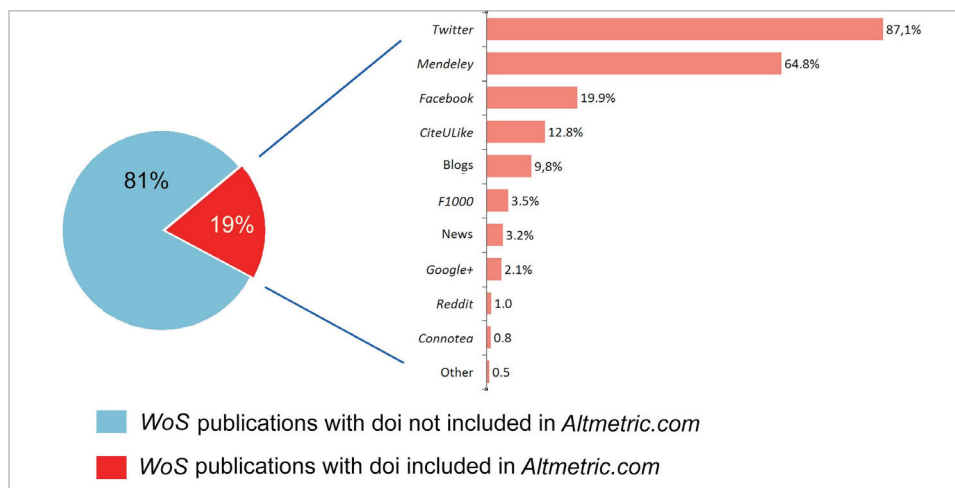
81%

19%

| | |
|---|---|
| Twitter | 87,1% |
| Mendeley | 64.8% |
| Facebook | 19.9% |
| CiteULike | 12.8% |
| Blogs | 9,8% |
| F1000 | 3.5% |
| News | 3.2% |
| Google+ | 2.1% |
| Reddit | 1.0 |
| Connotea | 0.8 |
| Other | 0.5 |

WoS publications with doi not included in Altmetric.com

WoS publications with doi included in Altmetric.com